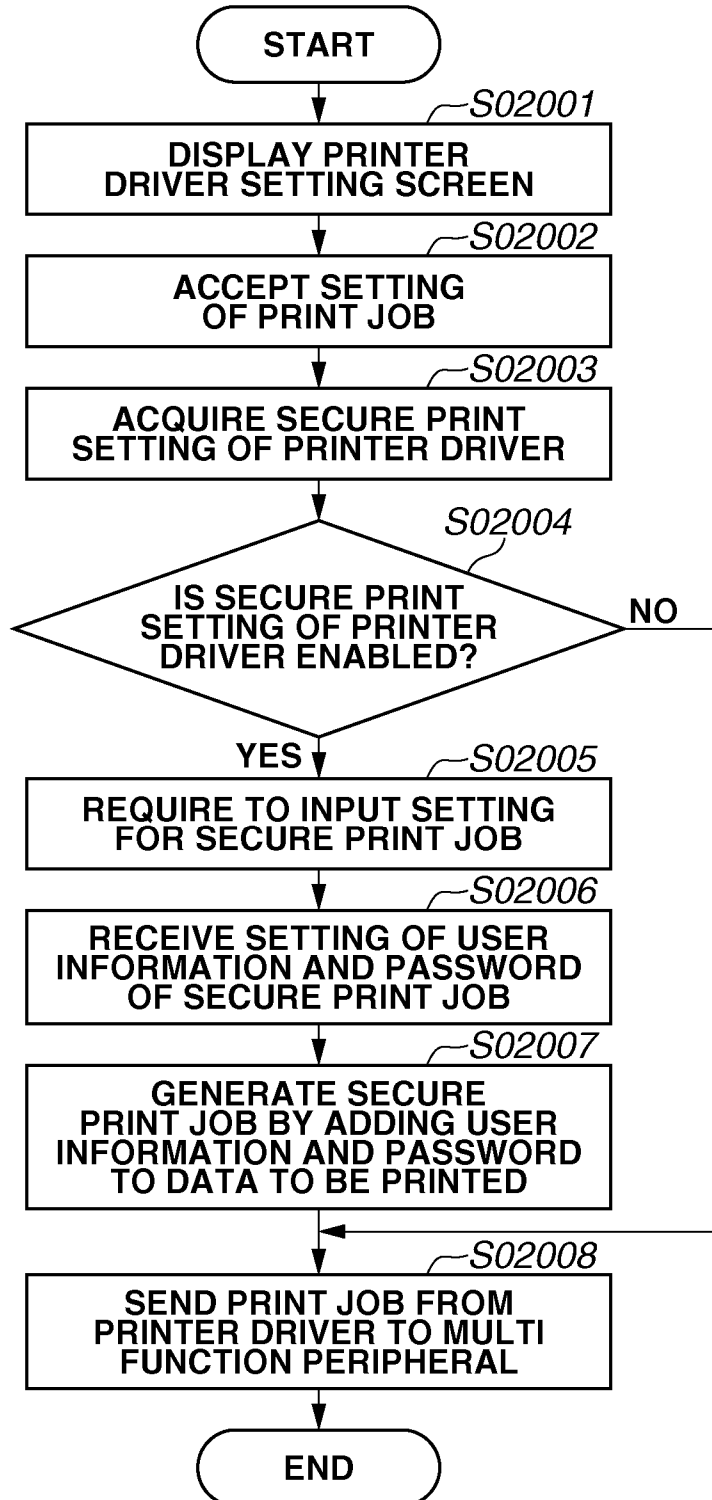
START

S02001
DISPLAY PRINTER DRIVER SETTING SCREEN

S02002
ACCEPT SETTING OF PRINT JOB

S02003
ACQUIRE SECURE PRINT SETTING OF PRINTER DRIVER

S02004
IS SECURE PRINT SETTING OF PRINTER DRIVER ENABLED?

NO

YES

S02005
REQUIRE TO INPUT SETTING FOR SECURE PRINT JOB

S02006
RECEIVE SETTING OF USER INFORMATION AND PASSWORD OF SECURE PRINT JOB

S02007
GENERATE SECURE PRINT JOB BY ADDING USER INFORMATION AND PASSWORD TO DATA TO BE PRINTED

S02008
SEND PRINT JOB FROM PRINTER DRIVER TO MULTI FUNCTION PERIPHERAL

END